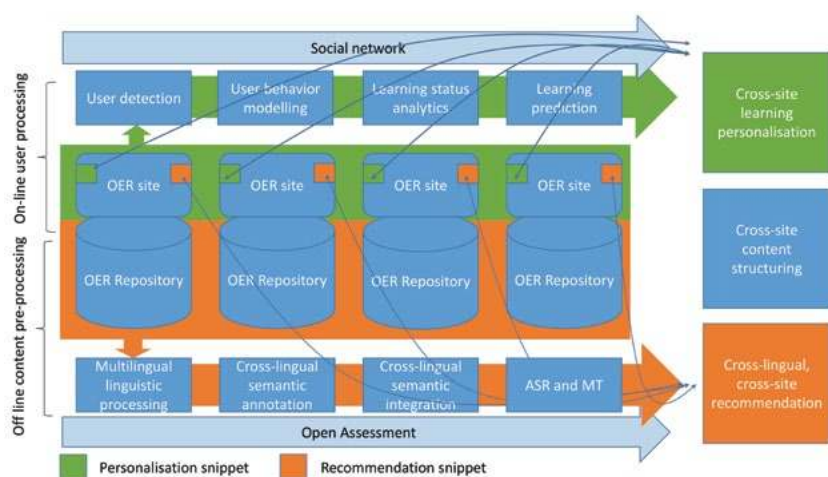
Social network

On-line user processing

User detection

User behavior modelling

Learning status analytics

Learning prediction

Cross-site learning personalisation

OER site

OER site

OER site

OER site

Cross-site content structuring

Off line content pre-processing

OER Repository

OER Repository

OER Repository

OER Repository

Multilingual linguistic processing

Cross-lingual semantic annotation

Cross-lingual semantic integration

ASR and MT

Cross-lingual, cross-site recommendation

Open Assessment

Personalisation snippet

Recommendation snippet